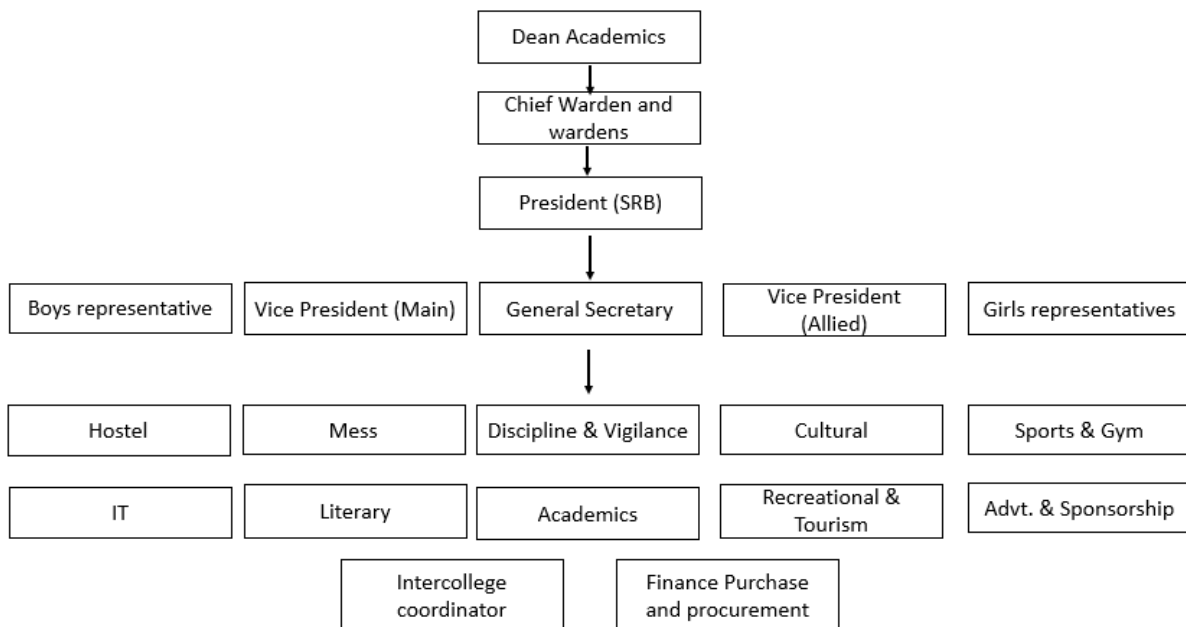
Dean Academics

Chief Warden and wardens

President (SRB)

Boys representative

Vice President (Main)

General Secretary

Vice President (Allied)

Girls representatives

Hostel

Mess

Discipline & Vigilance

Cultural

Sports & Gym

IT

Literary

Academics

Recreational & Tourism

Advt. & Sponsorship

Intercollege coordinator

Finance Purchase and procurement